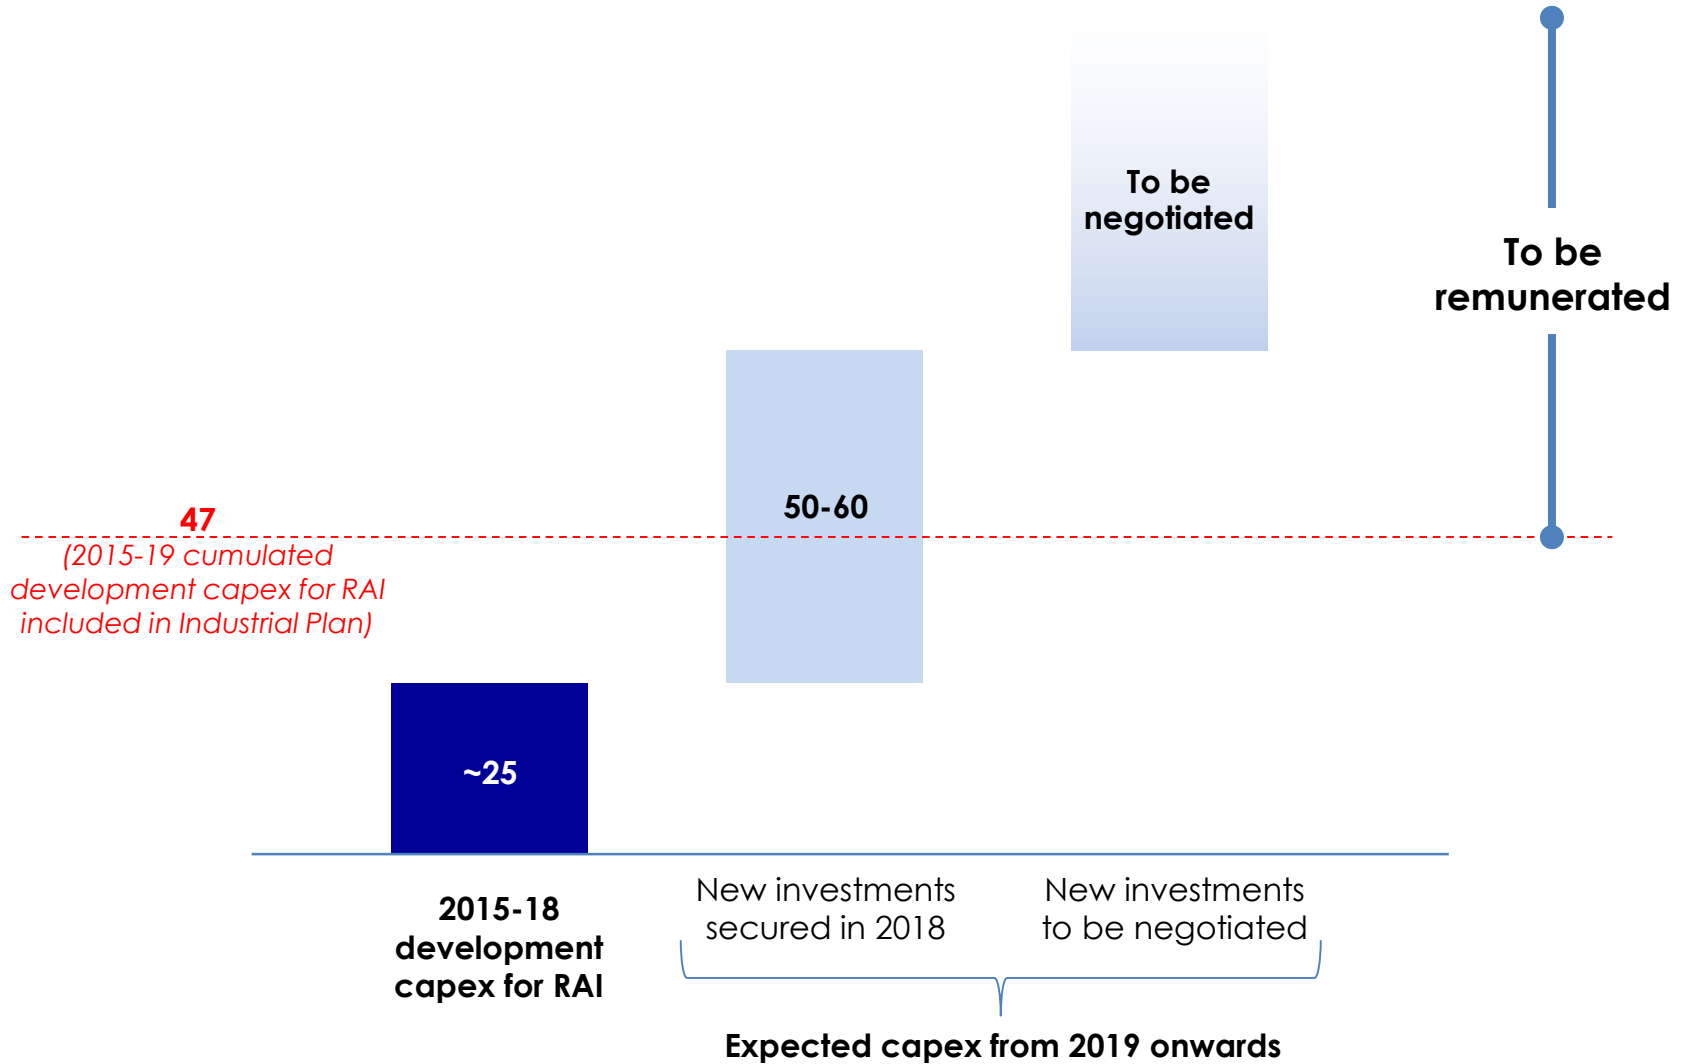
To be negotiated

To be remunerated

47
(2015-19 cumulated development capex for RAI included in Industrial Plan)

50-60

~25

2015-18 development capex for RAI

New investments secured in 2018

New investments to be negotiated

Expected capex from 2019 onwards